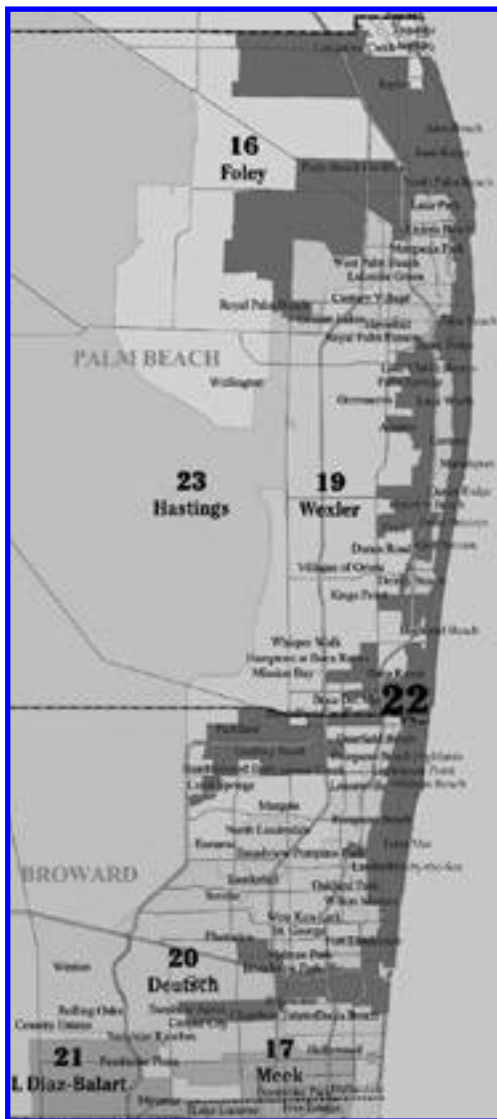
16
Foley

Royal Palm Beach

PALM BEACH

Wellington

23
Hastings

19
Wexler

Greenacres

Delray Beach

Kings Point

Whisper Walk

Mission Bay

Boca Raton

22

BROWARD

Margate

North Lauderdale

Tamarac

Lauderhill

Plantation

Sunrise

Weston

20
Deutsch

Cooper City

Pembroke Pines

21
L. Diaz-Balart

17
Meek

Hollywood